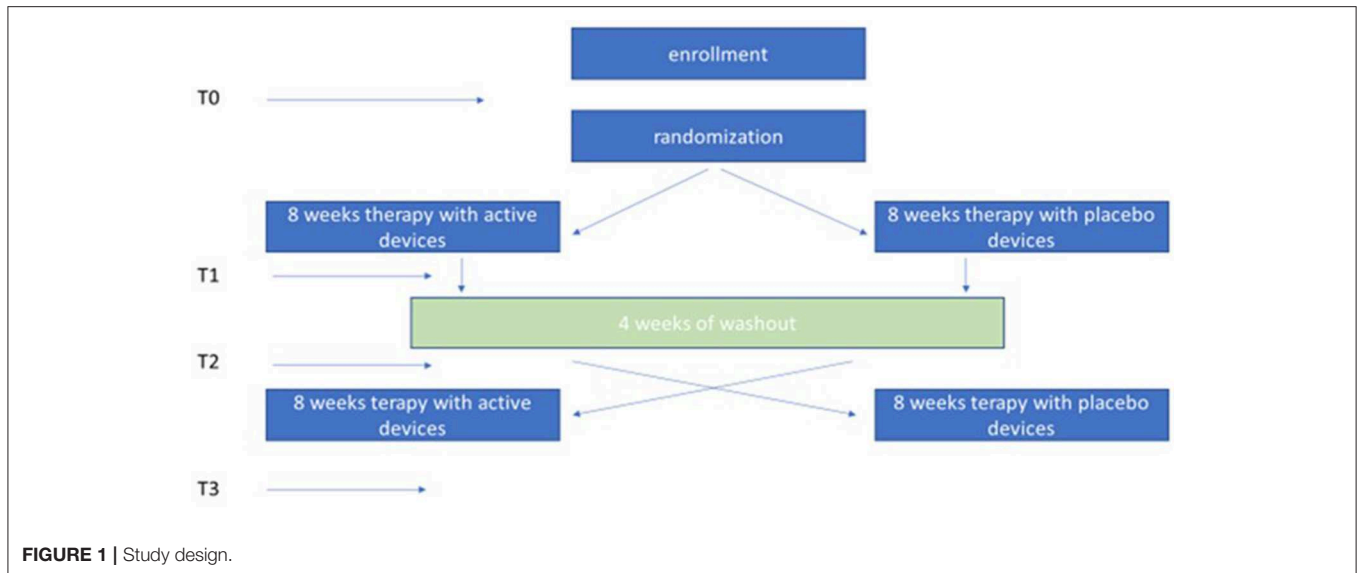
enrollment

T0

randomization

8 weeks therapy with active devices

8 weeks therapy with placebo devices

T1

4 weeks of washout

T2

8 weeks terapy with active devices

8 weeks terapy with placebo devices

T3

FIGURE 1 | Study design.